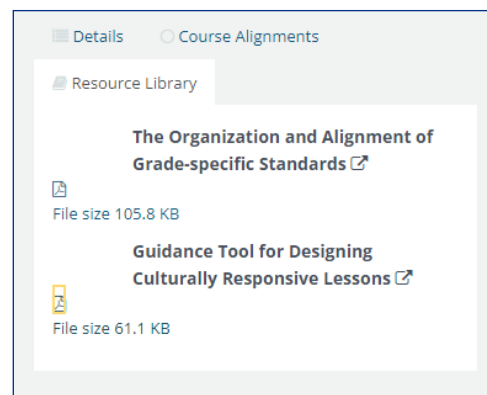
Details Course Alignments

Resource Library

The Organization and Alignment of Grade-specific Standards

File size 105.8 KB

Guidance Tool for Designing Culturally Responsive Lessons

File size 61.1 KB